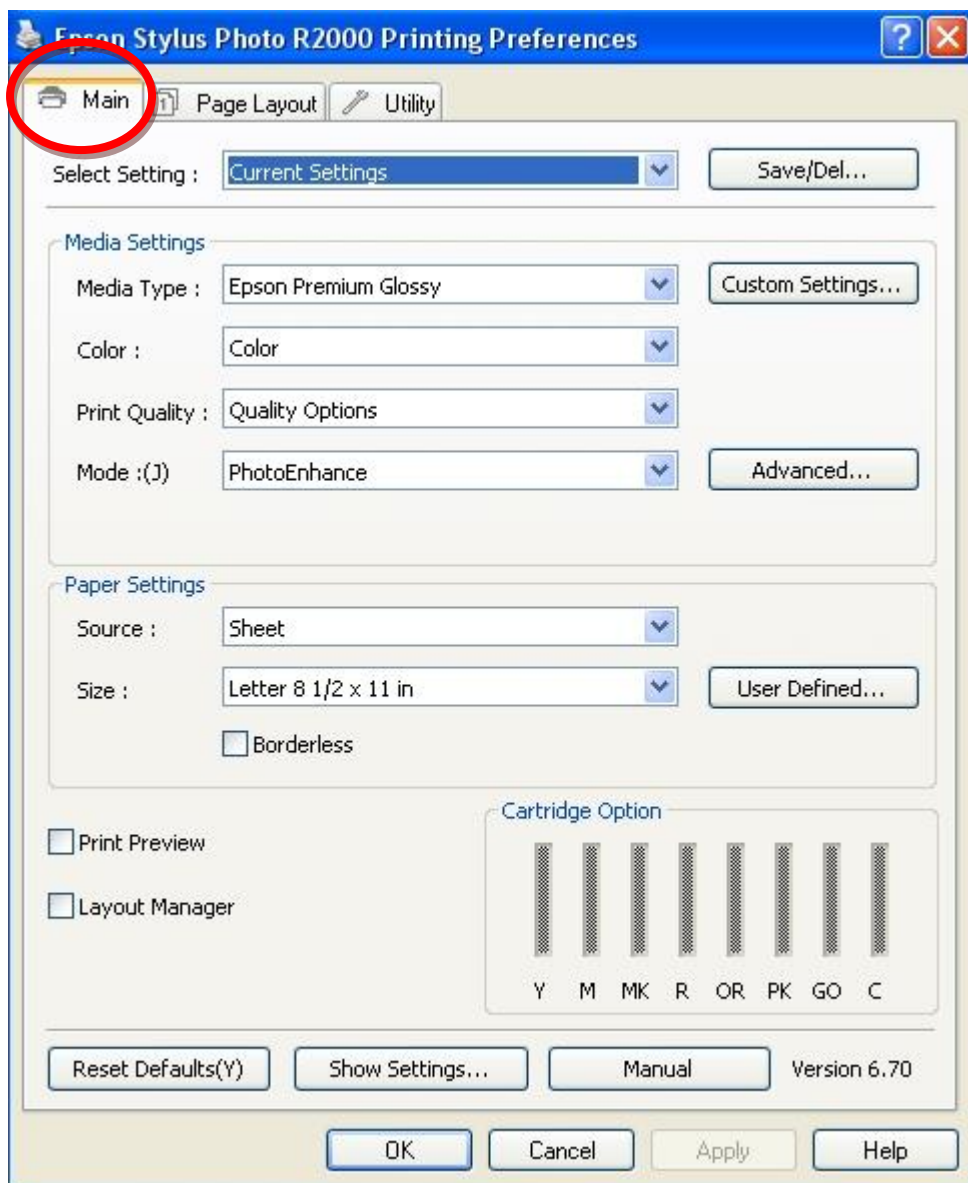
Epson Stylus Photo R2000 Printing Preferences

Main
Page Layout
Utility

Select Setting : Current Settings
Save/Del...

Media Settings
Media Type : Epson Premium Glossy
Custom Settings...
Color : Color
Print Quality : Quality Options
Mode :(J) PhotoEnhance
Advanced...

Paper Settings
Source : Sheet
Size : Letter 8 1/2 x 11 in
User Defined...
Borderless

Print Preview
Layout Manager

Cartridge Option
Y M MK R OR PK GO C

Reset Defaults(Y)
Show Settings...
Manual
Version 6.70

OK
Cancel
Apply
Help